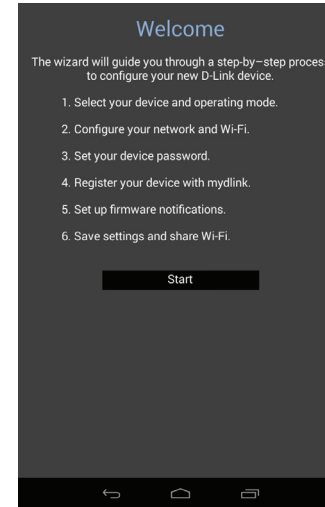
Welcome

The wizard will guide you through a step-by–step process to configure your new D-Link device.

1. Select your device and operating mode.

2. Configure your network and Wi-Fi.

3. Set your device password.

4. Register your device with mydlink.

5. Set up firmware notifications.

6. Save settings and share Wi-Fi.

Start